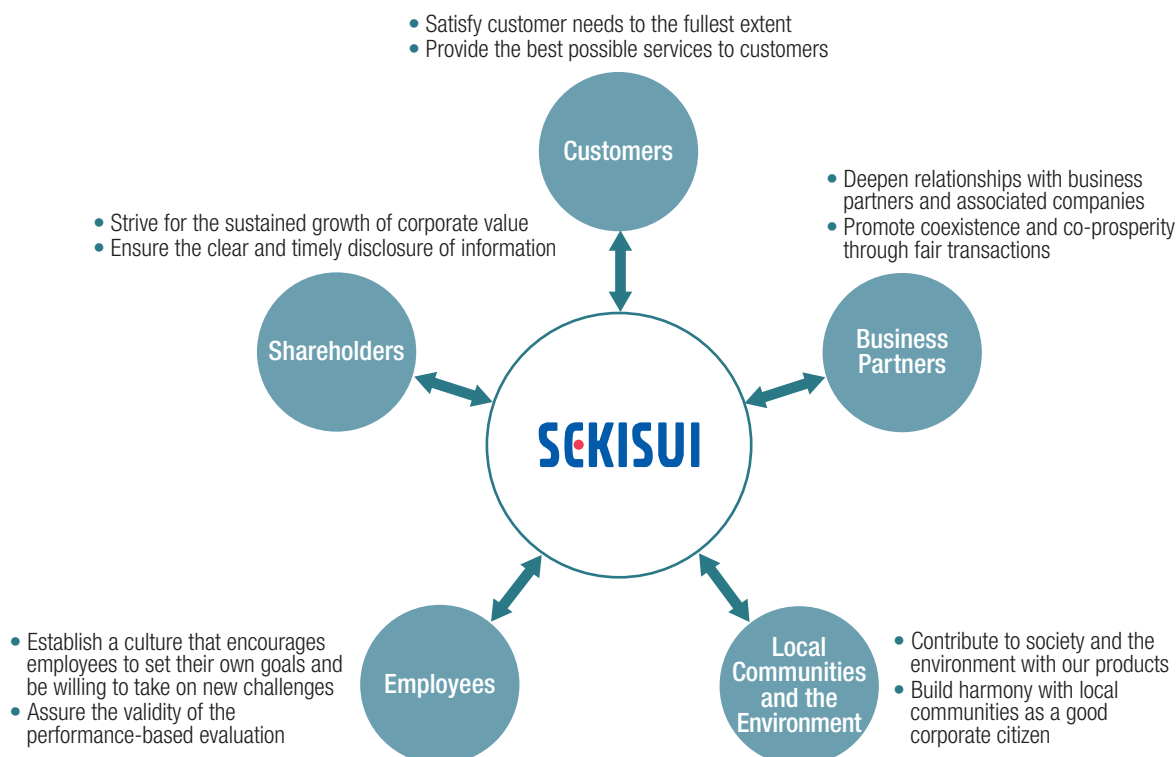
• Satisfy customer needs to the fullest extent
• Provide the best possible services to customers

Customers

• Deepen relationships with business partners and associated companies
• Promote coexistence and co-prosperity through fair transactions

• Strive for the sustained growth of corporate value
• Ensure the clear and timely disclosure of information

Shareholders

SEKISUI

Business Partners

• Establish a culture that encourages employees to set their own goals and be willing to take on new challenges
• Assure the validity of the performance-based evaluation

Employees

Local Communities and the Environment

• Contribute to society and the environment with our products
• Build harmony with local communities as a good corporate citizen